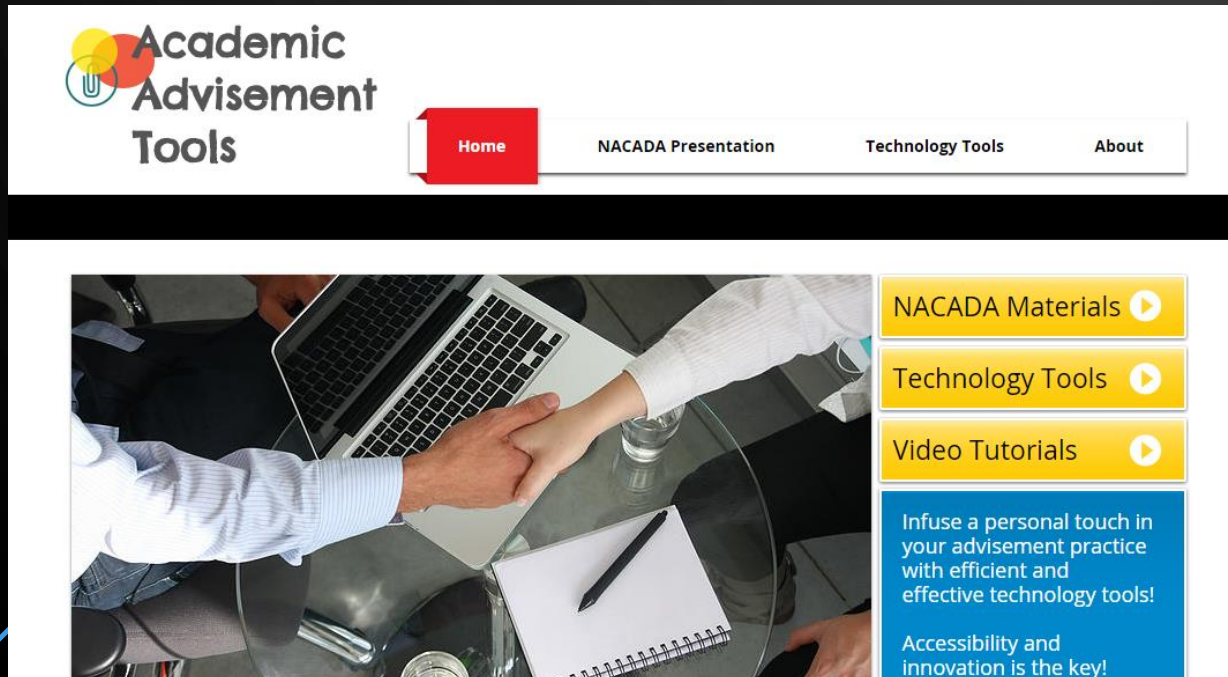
Academic Advisement Tools

Home
NACADA Presentation
Technology Tools
About

NACADA Materials
Technology Tools
Video Tutorials

Infuse a personal touch in your advisement practice with efficient and effective technology tools!

Accessibility and innovation is the key!